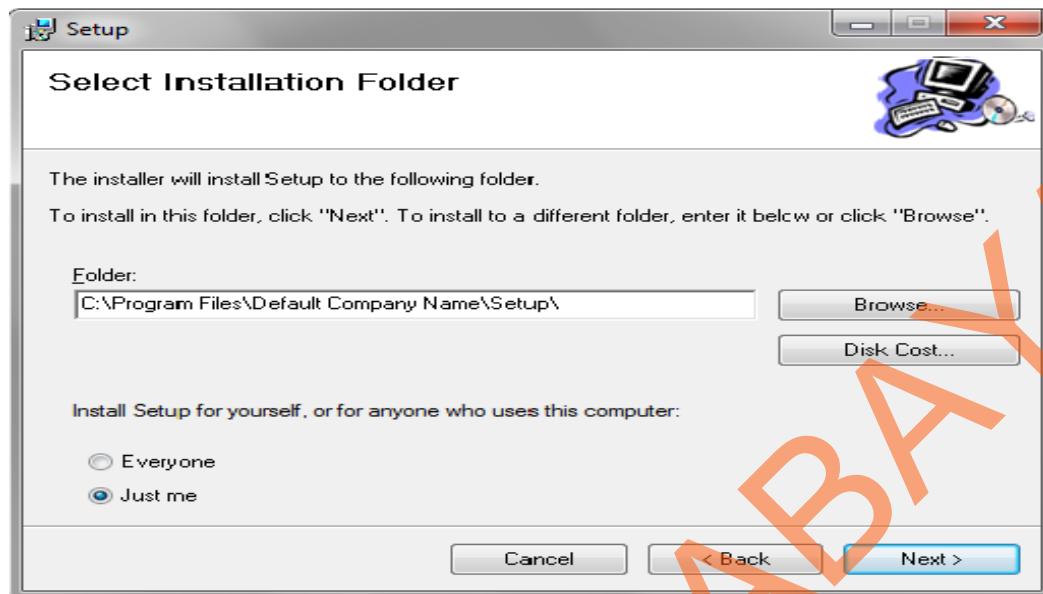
Setup

Select Installation Folder

The installer will install Setup to the following folder.

To install in this folder, click "Next". To install to a different folder, enter it below or click "Browse".

Folder:

C:\Program Files\Default Company Name\Setup\

Browse...

Disk Cost...

Install Setup for yourself, or for anyone who uses this computer:

Everyone

Just me

Cancel

< Back

Next >

ABAY